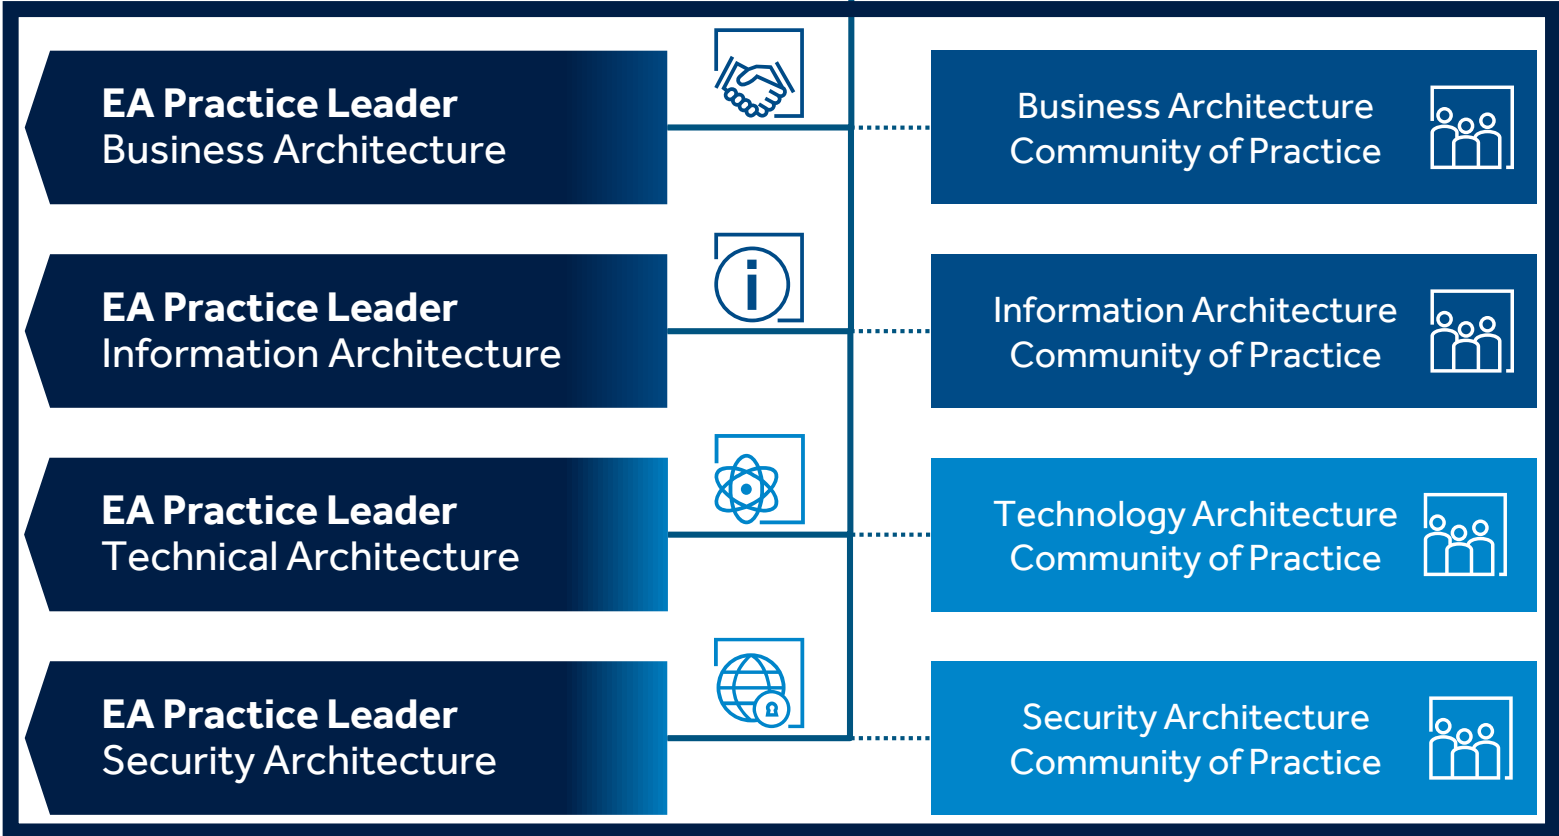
EA Practice Leader
Business Architecture

Business Architecture
Community of Practice

EA Practice Leader
Information Architecture

Information Architecture
Community of Practice

EA Practice Leader
Technical Architecture

Technology Architecture
Community of Practice

EA Practice Leader
Security Architecture

Security Architecture
Community of Practice